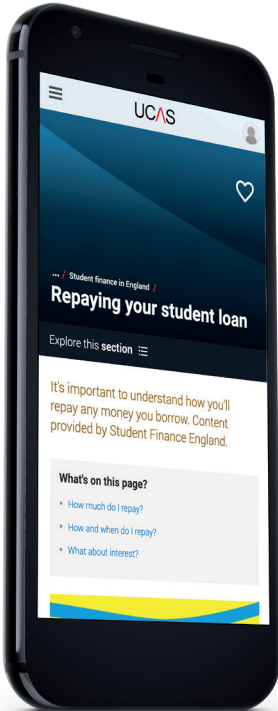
UCAS

... / Student finance in England /

Repaying your student loan

Explore this section

It's important to understand how you'll repay any money you borrow. Content provided by Student Finance England.

What's on this page?

How much do I repay?

How and when do I repay?

What about interest?